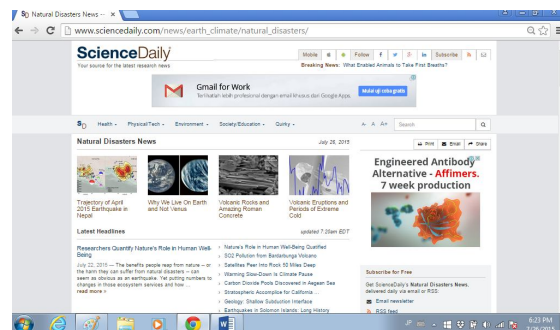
SD Natural Disasters News - ×

www.sciencedaily.com/news/earth_climate/natural_disasters/

ScienceDaily

Your source for the latest research news

Mobile Follow f Subscribe

Breaking News: What Enabled Animals to Take First Breaths?

Gmail for Work

Tampilkan lebih profesional dengan email khusus dari Google Apps

Mulai uji coba gratis

SD Health Physical/Tech Environment Society/Education Quirky

A A A

Search

Natural Disasters News

July 26, 2015

Print Email Share

Trajectory of April 2015 Earthquake in Nepal

Why We Live On Earth and Not Venus

Volcanic Rocks and Amazing Roman Concrete

Volcanic Eruptions and Periods of Extreme Cold

Engineered Antibody Alternative - Affimers. 7 week production

Latest Headlines

updated 7:03am EDT

Researchers Quantify Nature's Role in Human Well-Being

July 22, 2015 — The benefits people reap from nature -- or the harm they can suffer from natural disasters -- can seem as obvious as an earthquake. Yet putting numbers to changes in those ecosystem services and how ...

read more

Nature's Role in Human Well-Being Quantified

SO2 Pollution from Bardarbunga Volcano

Satellites Peer Into Rock 50,000 Miles Deep

Warming Slow-Down Is Climate Pause

Carbon Dioxide Pools Discovered in Aegean Sea

Stratospheric Accomplice for California ...

Geology: Shallow Subduction Interface

Earthquakes in Solomon Islands: Long History

Subscribe for Free

Get ScienceDaily's Natural Disasters News, delivered daily via email or RSS:

Email newsletter

RSS feed

6:21 PM